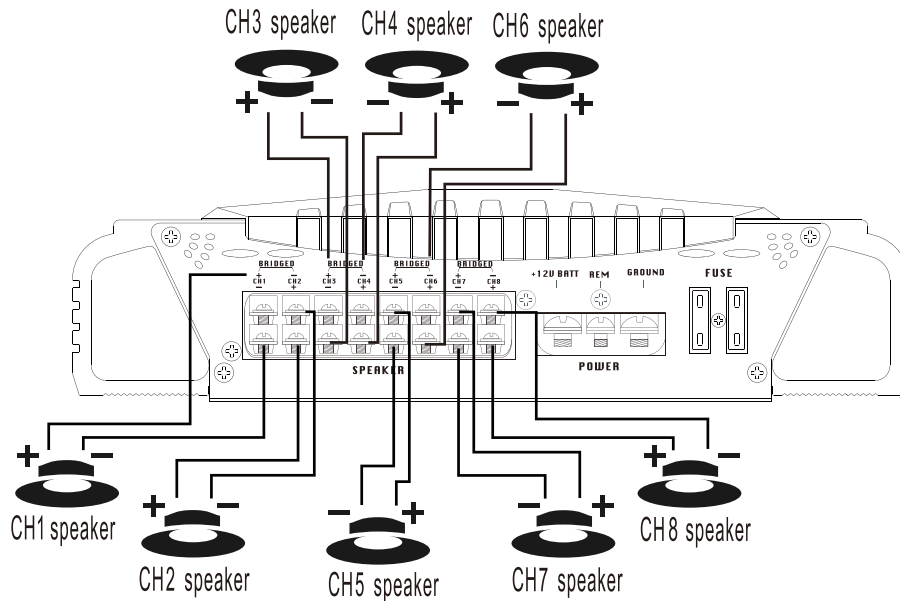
CH3 speaker CH4 speaker CH6 speaker

+ − − + − +

BRIDGED BRIDGED BRIDGED BRIDGED

+ CH1 − + CH2 + CH3 − + CH4 + CH5 − + CH6 + CH7 − + CH8

+12V BATT REM GROUND FUSE

SPEAKER

POWER

+ − + − − + − + + −

CH1 speaker

CH2 speaker

CH5 speaker

CH7 speaker

CH8 speaker